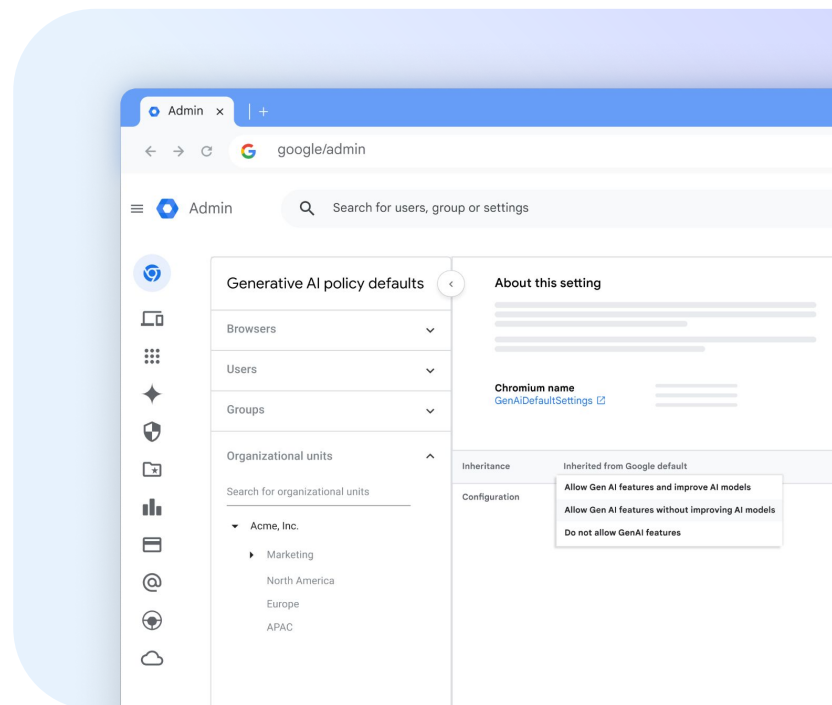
Admin ×

google/admin

Admin

Search for users, group or settings

Generative AI policy defaults

Browsers

Users

Groups

Organizational units

Search for organizational units

Acme, Inc.

Marketing

North America

Europe

APAC

About this setting

Chromium name
GenAiDefaultSettings

Inheritance
Inherited from Google default

Configuration

Allow Gen AI features and improve AI models

Allow Gen AI features without improving AI models

Do not allow GenAI features